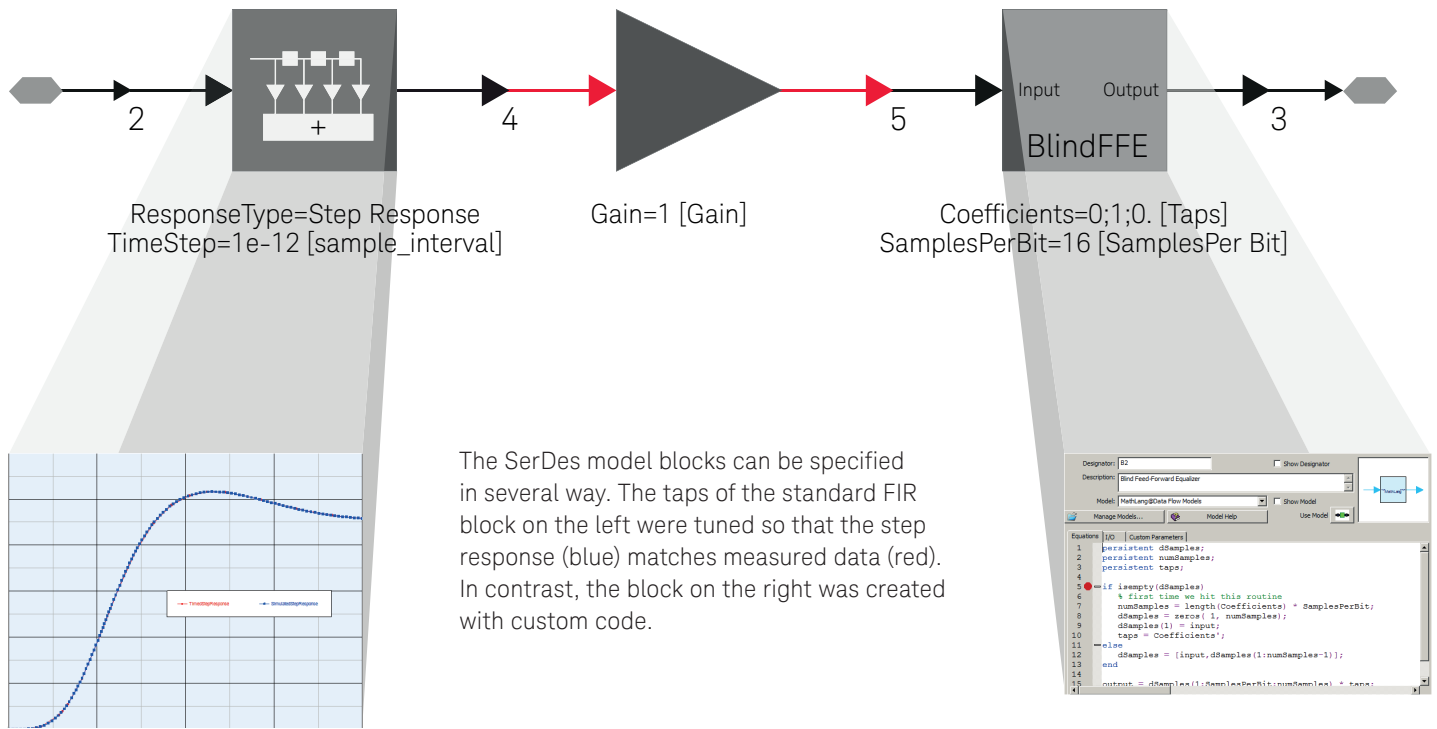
2

+

4

5

Input Output

BlindFFE

3

ResponseType=Step Response
TimeStep=1e-12 [sample_interval]

Gain=1 [Gain]

Coefficients=0;1;0. [Taps]
SamplesPerBit=16 [SamplesPer Bit]

TimedStepResponse SimulatedStepResponse

The SerDes model blocks can be specified in several way. The taps of the standard FIR block on the left were tuned so that the step response (blue) matches measured data (red). In contrast, the block on the right was created with custom code.

Designator: B2 Show Designator
Description: Blind Feed-Forward Equalizer
Model: MathLang@Data Flow Models Show Model
Manage Models... Model Help Use Model
Equations I/O Custom Parameters
1 persistent dSamples;
2 persistent numSamples;
3 persistent taps;
4
5 if isempty(dSamples)
6 % first time we hit this routine
7 numSamples = length(Coefficients) * SamplesPerBit;
8 dSamples = zeros( 1, numSamples);
9 dSamples(1) = input;
10 taps = Coefficients';
11 else
12 dSamples = [input,dSamples(1:numSamples-1)];
13 end
14
15 output = dSamples(1:SamplesPerBit:numSamples) * taps;